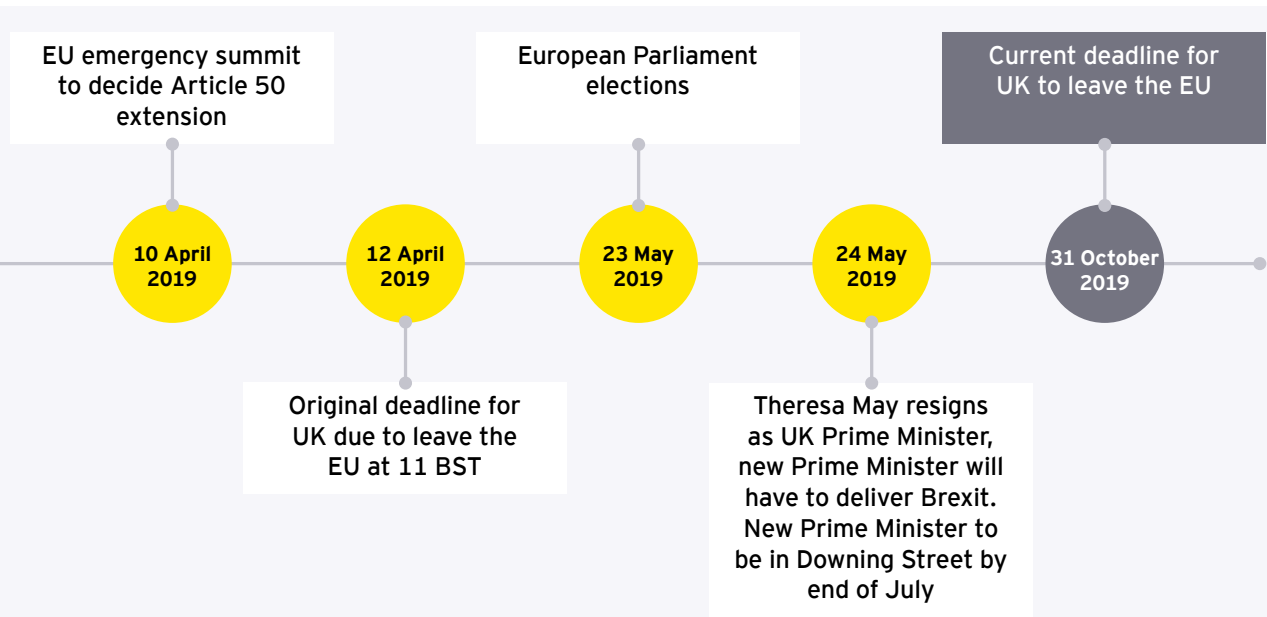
EU emergency summit to decide Article 50 extension

10 April 2019

12 April 2019

Original deadline for UK due to leave the EU at 11 BST

European Parliament elections

23 May 2019

24 May 2019

Theresa May resigns as UK Prime Minister, new Prime Minister will have to deliver Brexit. New Prime Minister to be in Downing Street by end of July

Current deadline for UK to leave the EU

31 October 2019